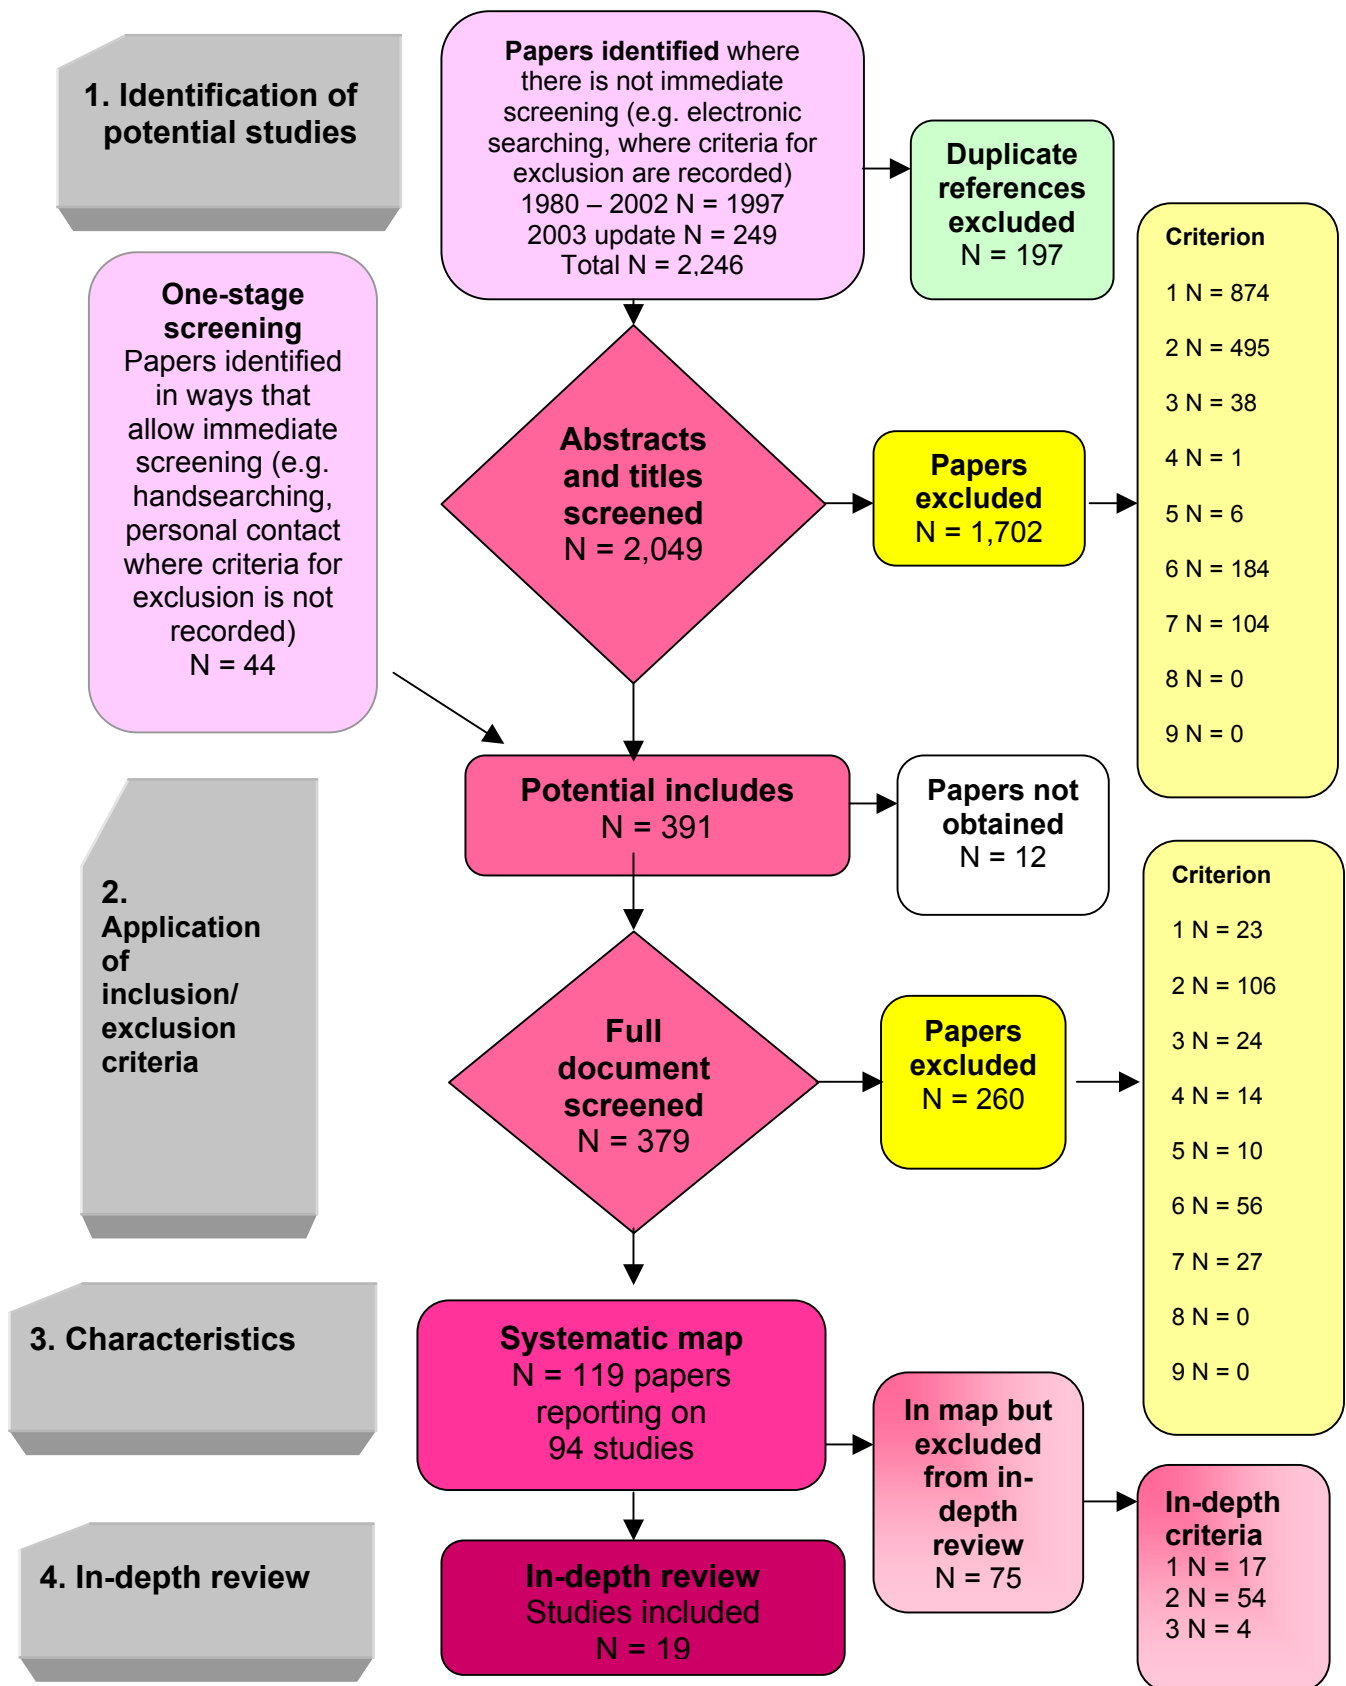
1. Identification of potential studies

Papers identified where there is not immediate screening (e.g. electronic searching, where criteria for exclusion are recorded)
1980 – 2002 N = 1997
2003 update N = 249
Total N = 2,246

Duplicate references excluded
N = 197

Criterion
1 N = 874
2 N = 495
3 N = 38
4 N = 1
5 N = 6
6 N = 184
7 N = 104
8 N = 0
9 N = 0

One-stage screening
Papers identified in ways that allow immediate screening (e.g. handsearching, personal contact where criteria for exclusion is not recorded)
N = 44

Abstracts and titles screened
N = 2,049

Papers excluded
N = 1,702

Potential includes
N = 391

Papers not obtained
N = 12

2. Application of inclusion/ exclusion criteria

Criterion
1 N = 23
2 N = 106
3 N = 24
4 N = 14
5 N = 10
6 N = 56
7 N = 27
8 N = 0
9 N = 0

Full document screened
N = 379

Papers excluded
N = 260

3. Characteristics

Systematic map
N = 119 papers reporting on 94 studies

In map but excluded from in-depth review
N = 75

In-depth criteria
1 N = 17
2 N = 54
3 N = 4

4. In-depth review

In-depth review
Studies included
N = 19